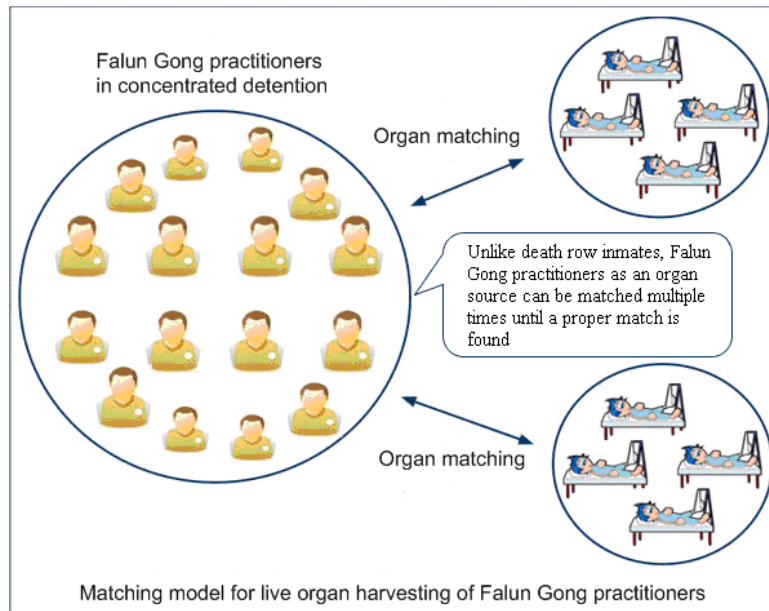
Falun Gong practitioners in concentrated detention

Organ matching

Unlike death row inmates, Falun Gong practitioners as an organ source can be matched multiple times until a proper match is found

Organ matching

Matching model for live organ harvesting of Falun Gong practitioners